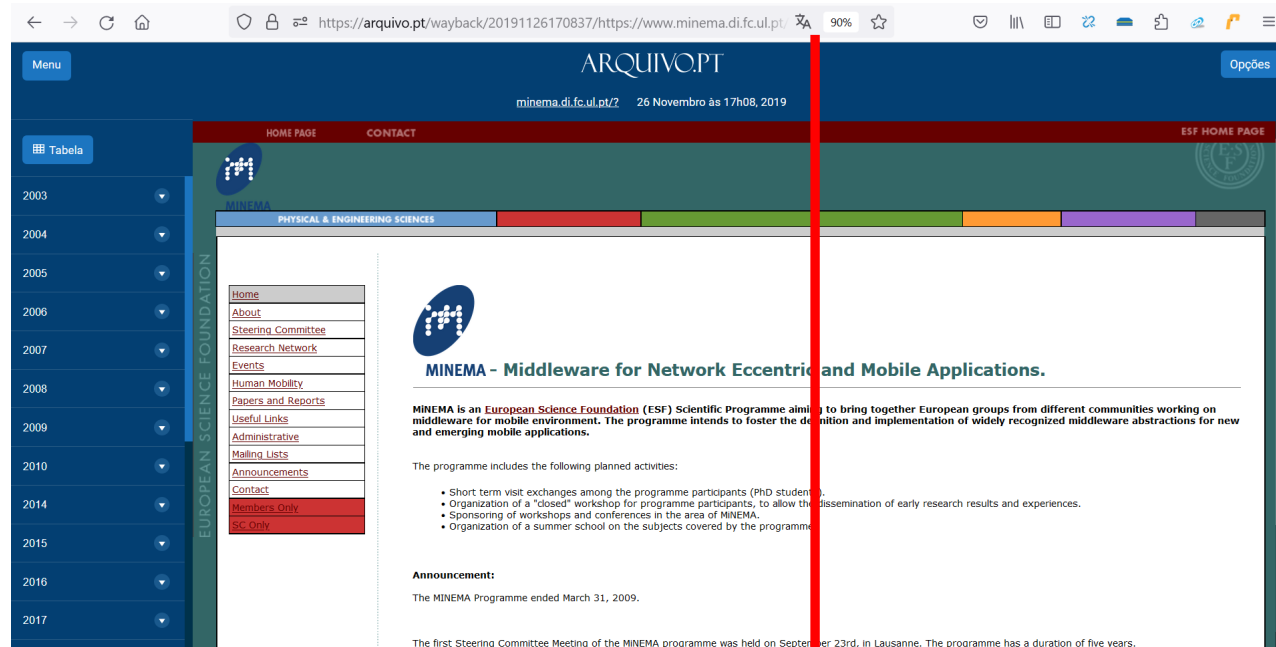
https://arquivo.pt/wayback/20191126170837/https://www.minema.di.fc.ul.pt/ 90%

Menu

ARQUIVO.PT

Opções

minema.di.fc.ul.pt/? 26 Novembro às 17h08, 2019

Tabela

2003
2004
2005
2006
2007
2008
2009
2010
2014
2015
2016
2017

HOME PAGE CONTACT ESF HOME PAGE

MINEMA

PHYSICAL & ENGINEERING SCIENCES

EUROPEAN SCIENCE FOUNDATION

Home
About
Steering Committee
Research Network
Events
Human Mobility
Papers and Reports
Useful Links
Administrative
Mailing Lists
Announcements
Contact
Members Only
SC Only

MINEMA - Middleware for Network Eccentri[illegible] and Mobile Applications.

MiNEMA is an European Science Foundation (ESF) Scientific Programme aimi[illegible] to bring together European groups from different communities working on middleware for mobile environment. The programme intends to foster the de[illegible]nition and implementation of widely recognized middleware abstractions for new and emerging mobile applications.

The programme includes the following planned activities:

• Short term visit exchanges among the programme participants (PhD studen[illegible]).
• Organization of a "closed" workshop for programme participants, to allow th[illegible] dissemination of early research results and experiences.
• Sponsoring of workshops and conferences in the area of MiNEMA.
• Organization of a summer school on the subjects covered by the programm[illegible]

Announcement:

The MINEMA Programme ended March 31, 2009.

The first Steering Committee Meeting of the MiNEMA programme was held on Septem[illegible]er 23rd, in Lausanne. The programme has a duration of five years.